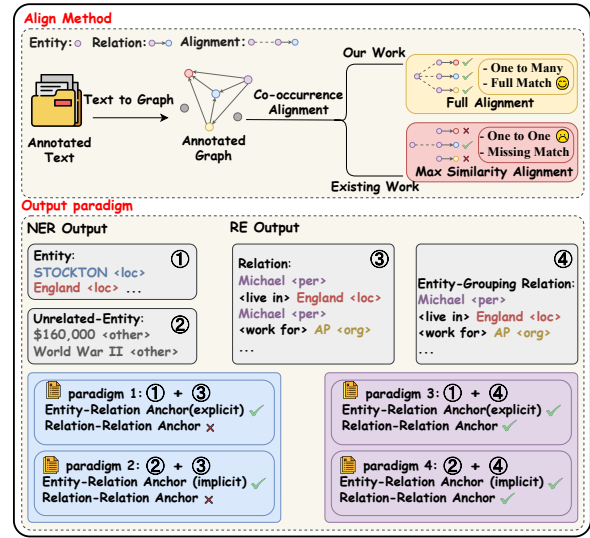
Align Method

Entity: Relation: Alignment:

Annotated Text

Text to Graph

Annotated Graph

Co-occurrence Alignment

Our Work

- One to Many
- Full Match

Full Alignment

- One to One
- Missing Match

Max Similarity Alignment

Existing Work

Output paradigm

NER Output

Entity: ①
STOCKTON <loc>
England <loc> ...

Unrelated-Entity: ②
$160,000 <other>
World War II <other>

RE Output

Relation: ③
Michael <per>
<live in> England <loc>
Michael <per>
<work for> AP <org>
...

Entity-Grouping Relation: ④
Michael <per>
<live in> England <loc>
<work for> AP <org>
...

paradigm 1: ① + ③
Entity-Relation Anchor(explicit)
Relation-Relation Anchor

paradigm 2: ② + ③
Entity-Relation Anchor (implicit)
Relation-Relation Anchor

paradigm 3: ① + ④
Entity-Relation Anchor(explicit)
Relation-Relation Anchor

paradigm 4: ② + ④
Entity-Relation Anchor (implicit)
Relation-Relation Anchor